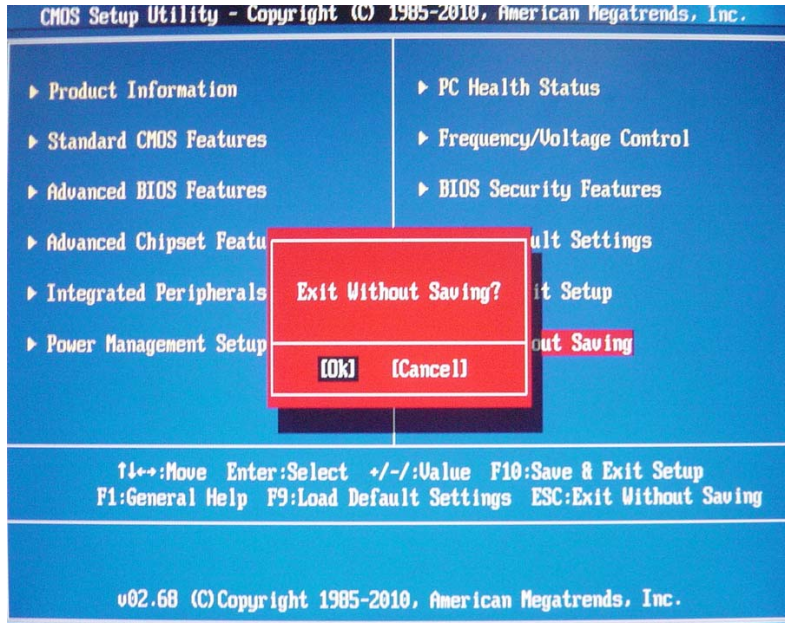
CMOS Setup Utility - Copyright (C) 1985-2010, American Megatrends, Inc.

▶ Product Information

▶ Standard CMOS Features

▶ Advanced BIOS Features

▶ Advanced Chipset Featu

▶ Integrated Peripherals

▶ Power Management Setup

▶ PC Health Status

▶ Frequency/Voltage Control

▶ BIOS Security Features

ult Settings

it Setup

out Saving

Exit Without Saving?

[Ok] [Cancel]

↑↓↔:Move Enter:Select +/-/:Value F10:Save & Exit Setup
F1:General Help F9:Load Default Settings ESC:Exit Without Saving

v02.68 (C)Copyright 1985-2010, American Megatrends, Inc.